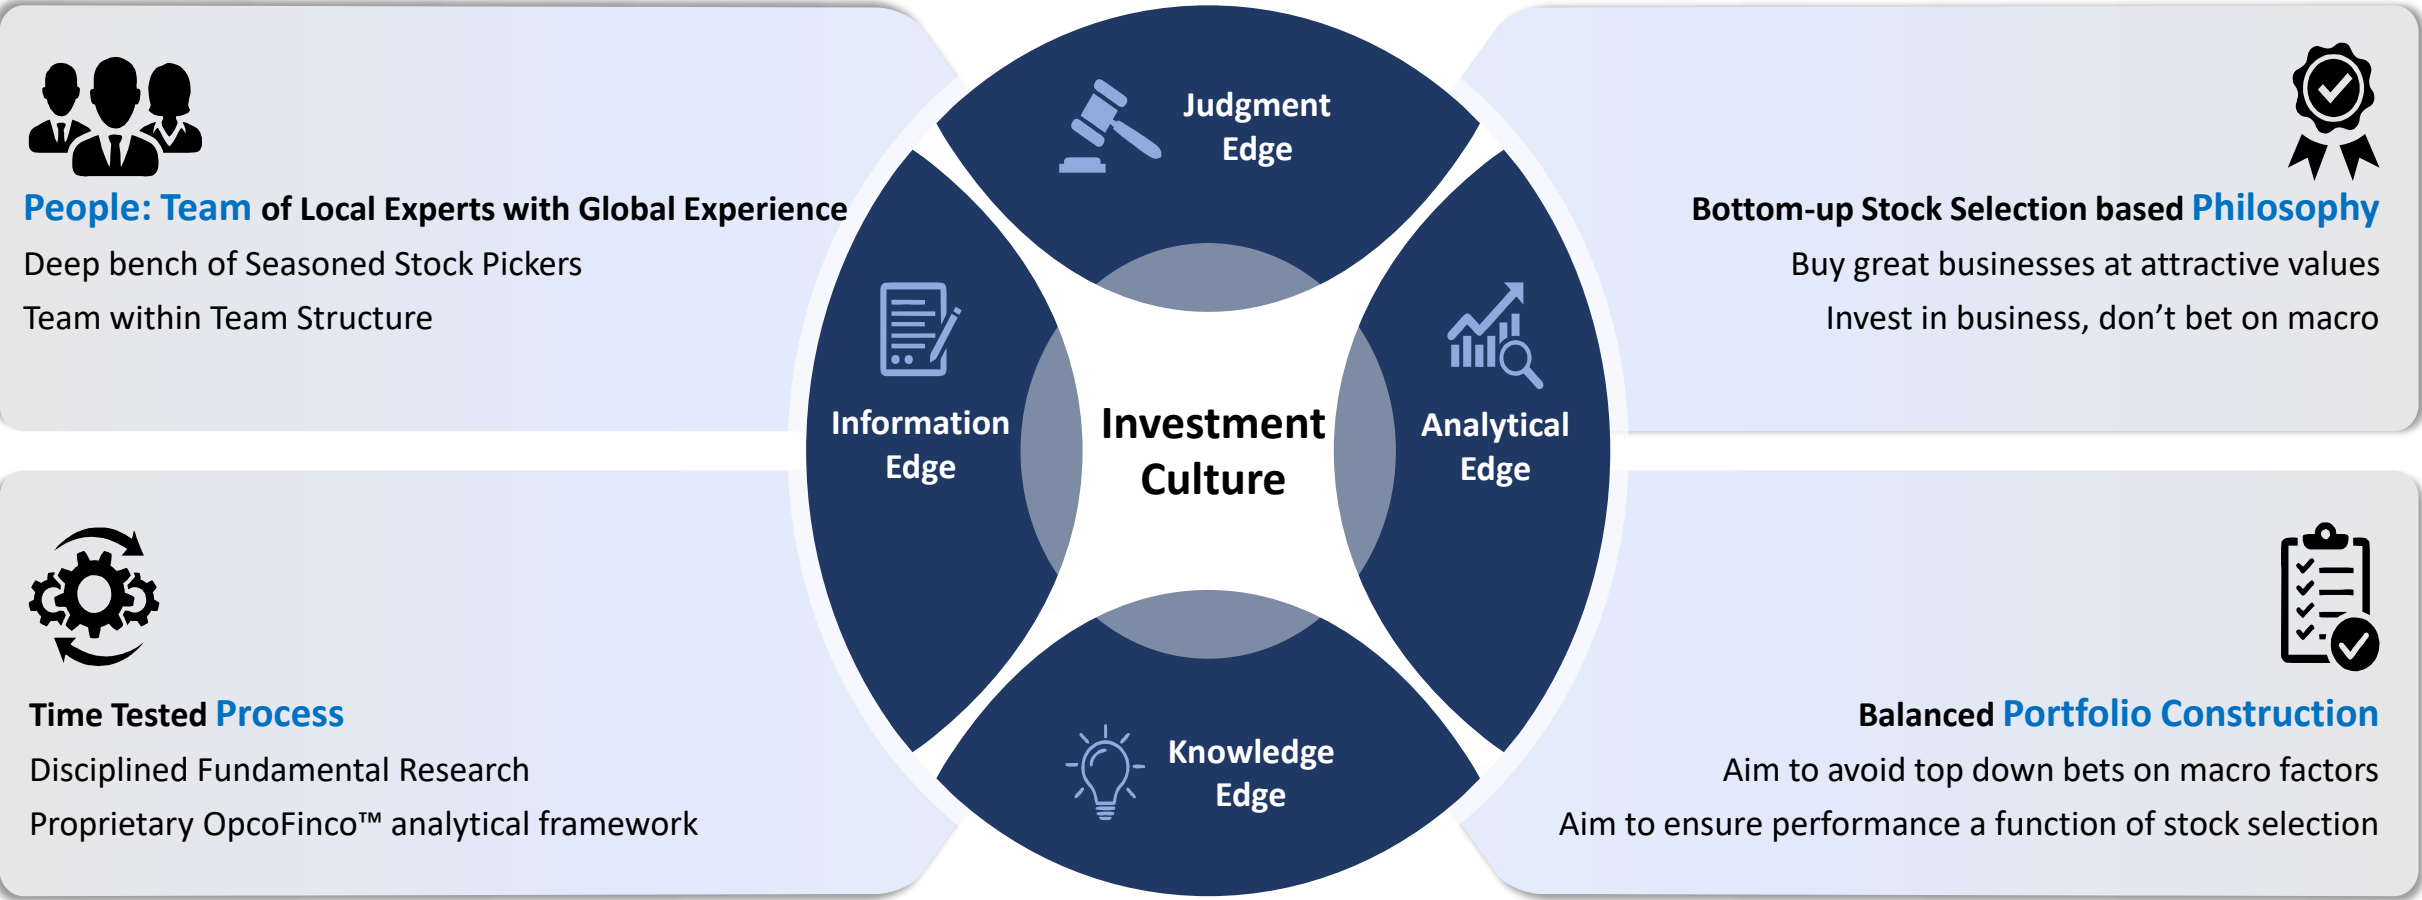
People: Team of Local Experts with Global Experience

Deep bench of Seasoned Stock Pickers

Team within Team Structure

Judgment Edge

Information Edge

Investment Culture

Analytical Edge

Knowledge Edge

Bottom-up Stock Selection based Philosophy

Buy great businesses at attractive values

Invest in business, don’t bet on macro

Time Tested Process

Disciplined Fundamental Research

Proprietary OpcoFinco™ analytical framework

Balanced Portfolio Construction

Aim to avoid top down bets on macro factors

Aim to ensure performance a function of stock selection